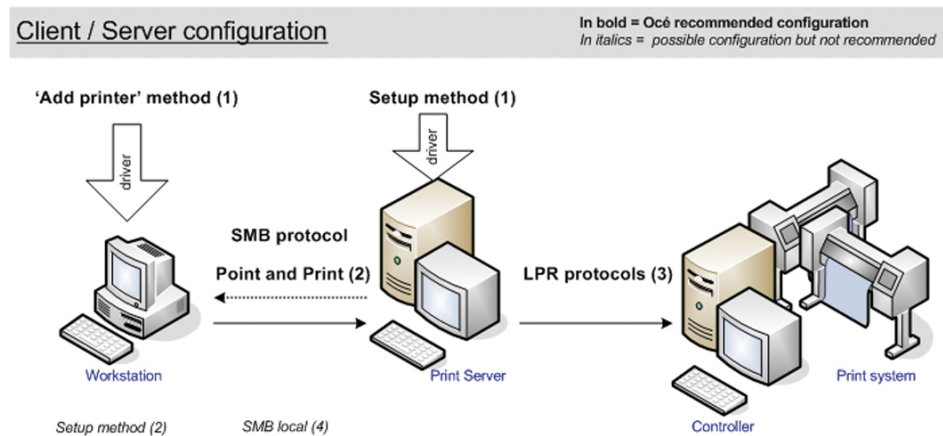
Client / Server configuration

In bold = Océ recommended configuration
In italics = possible configuration but not recommended

'Add printer' method (1)

driver

Setup method (1)

driver

SMB protocol

Point and Print (2)

LPR protocols (3)

Workstation

Print Server

Print system

Controller

Setup method (2)

SMB local (4)